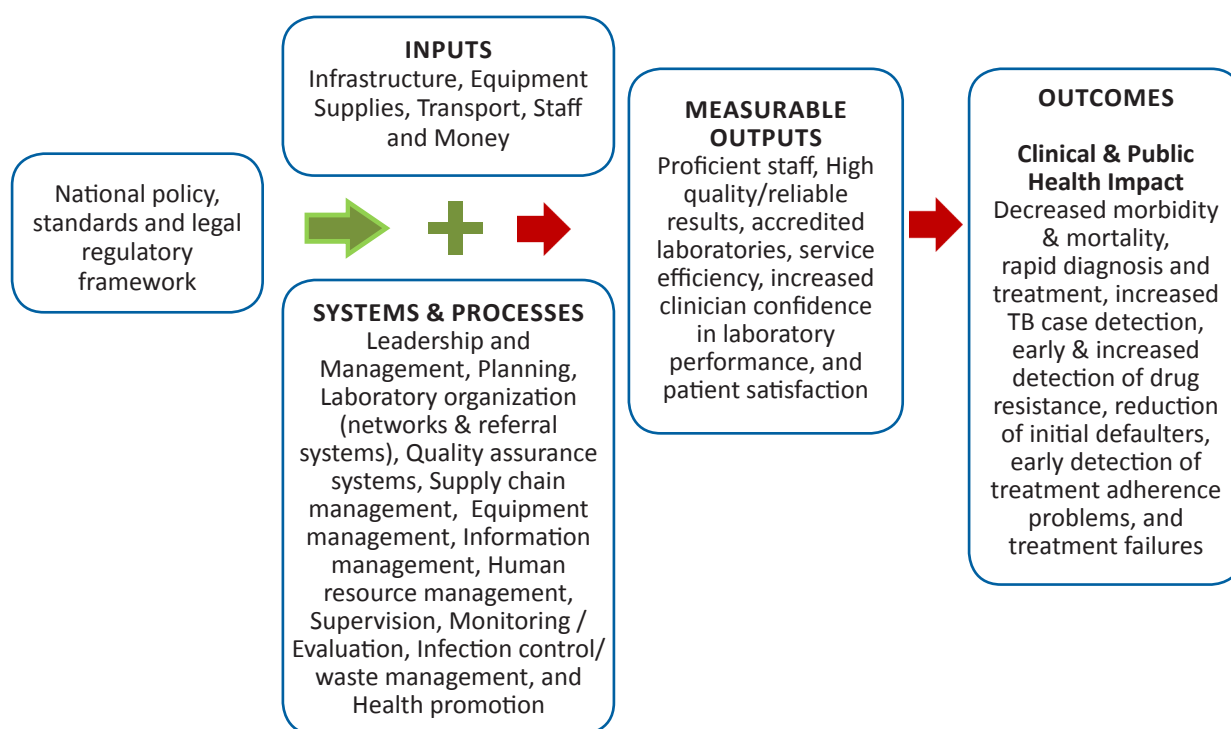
National policy, standards and legal regulatory framework

INPUTS
Infrastructure, Equipment Supplies, Transport, Staff and Money

SYSTEMS & PROCESSES
Leadership and Management, Planning, Laboratory organization (networks & referral systems), Quality assurance systems, Supply chain management, Equipment management, Information management, Human resource management, Supervision, Monitoring / Evaluation, Infection control/ waste management, and Health promotion

MEASURABLE OUTPUTS
Proficient staff, High quality/reliable results, accredited laboratories, service efficiency, increased clinician confidence in laboratory performance, and patient satisfaction

OUTCOMES

Clinical & Public Health Impact
Decreased morbidity & mortality, rapid diagnosis and treatment, increased TB case detection, early & increased detection of drug resistance, reduction of initial defaulters, early detection of treatment adherence problems, and treatment failures